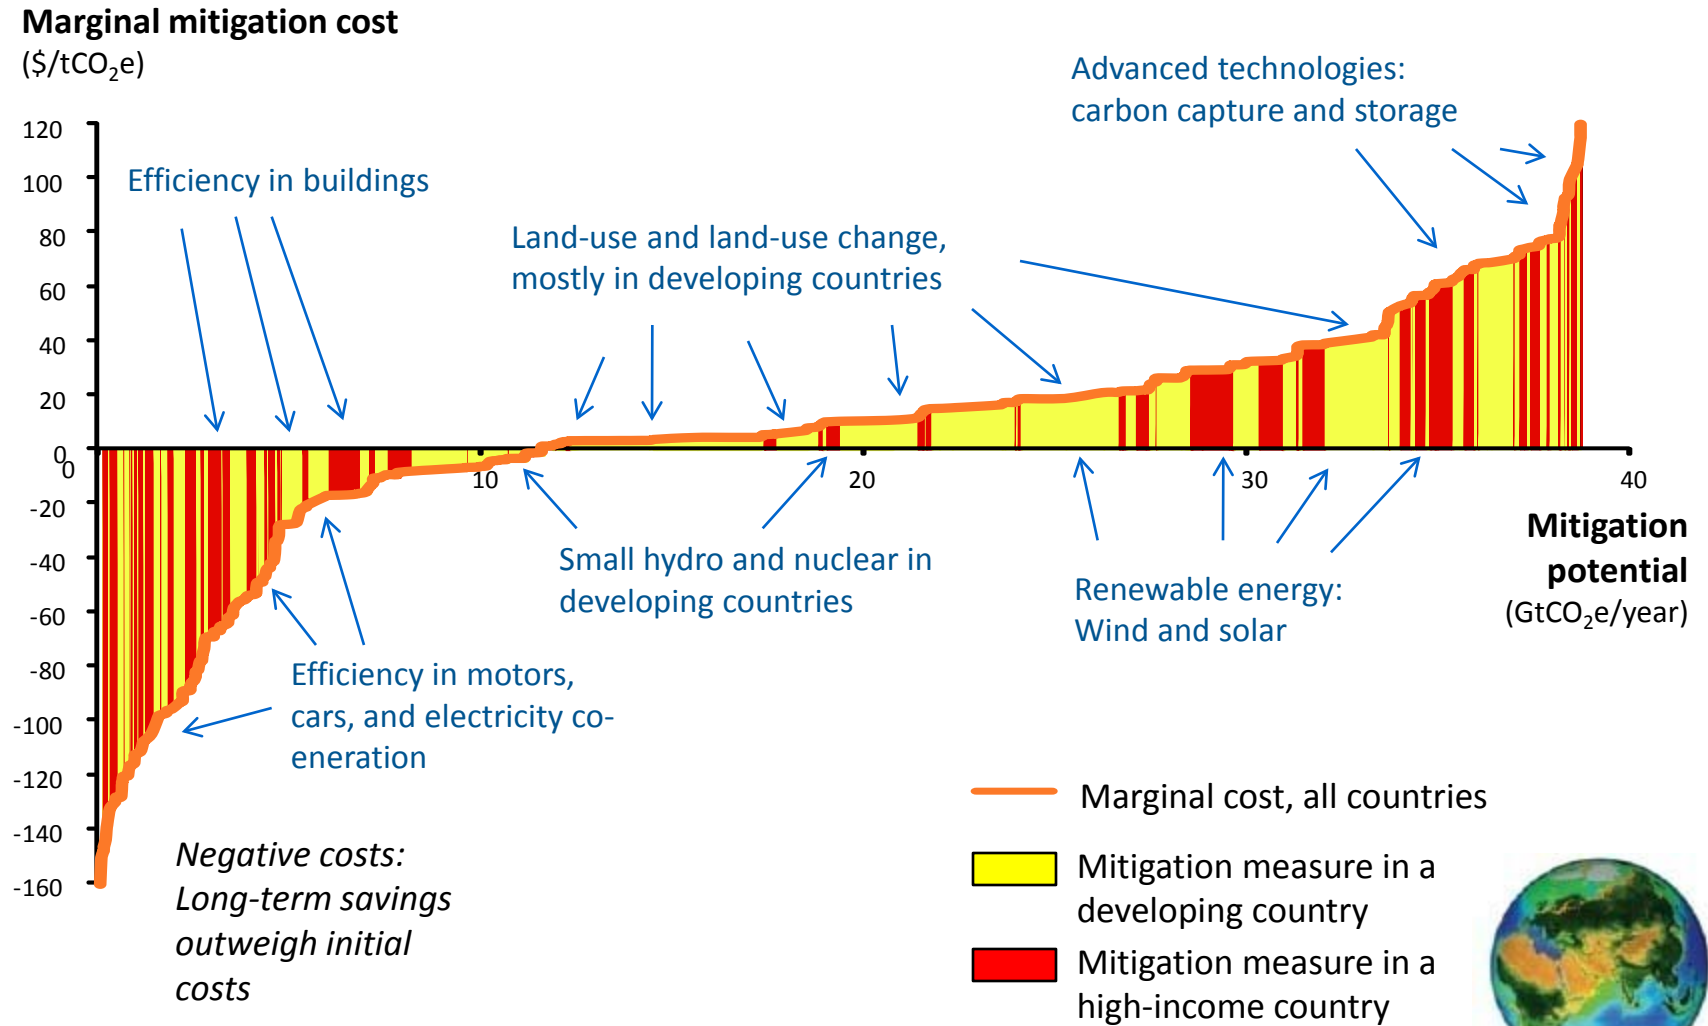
Marginal mitigation cost
($/tCO$_2$e)

Advanced technologies: carbon capture and storage

Efficiency in buildings

Land-use and land-use change, mostly in developing countries

120
100
80
60
40
20
0
-20
-40
-60
-80
-100
-120
-140
-160

0
10
20
30
40

Mitigation potential
(GtCO$_2$e/year)

Small hydro and nuclear in developing countries

Renewable energy: Wind and solar

Efficiency in motors, cars, and electricity co-eneration

Negative costs: Long-term savings outweigh initial costs

Marginal cost, all countries

Mitigation measure in a developing country

Mitigation measure in a high-income country